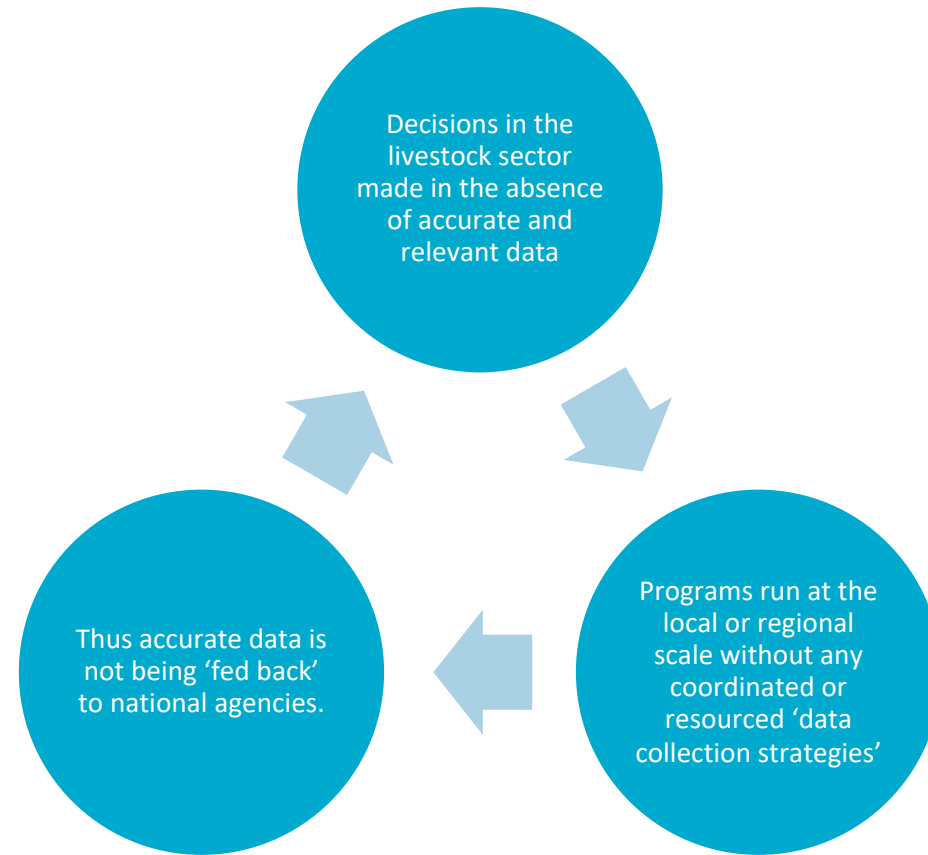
Decisions in the livestock sector made in the absence of accurate and relevant data

Programs run at the local or regional scale without any coordinated or resourced ‘data collection strategies’

Thus accurate data is not being ‘fed back’ to national agencies.